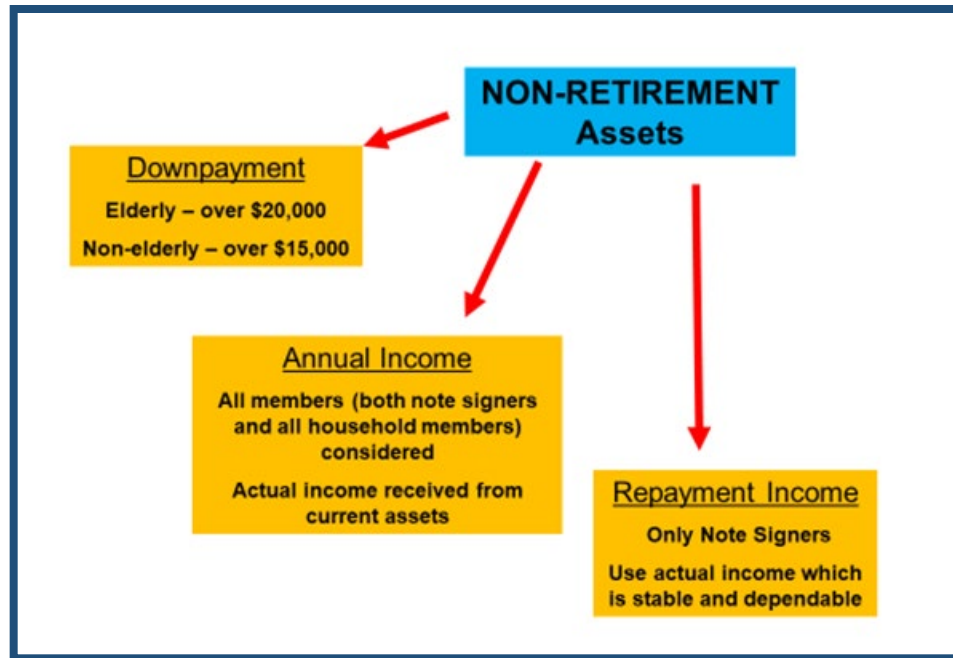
NON-RETIREMENT Assets

Downpayment

Elderly – over $20,000

Non-elderly – over $15,000

Annual Income

All members (both note signers and all household members) considered

Actual income received from current assets

Repayment Income

Only Note Signers

Use actual income which is stable and dependable